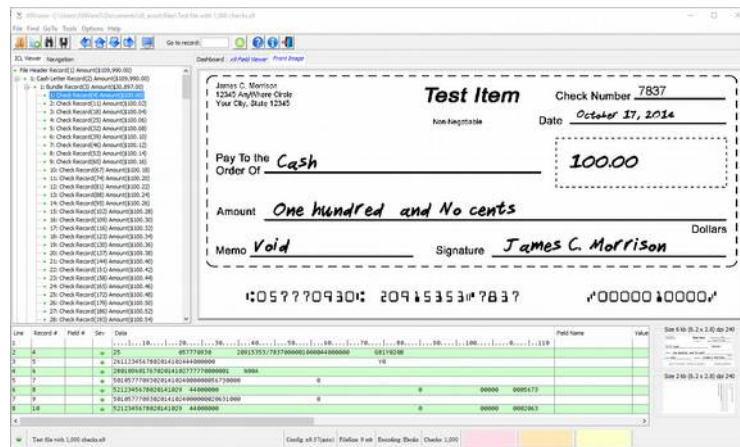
File Find GoTo Tools Options Help

Go to record:

ICL Viewer Navigation

Dashboard X9 Field Viewer Front Image

File Header Record(1) Amount($109,990.00)
1: Cash Letter Record(2) Amount($109,990.00)
1: Bundle Record(3) Amount($20,897.00)
1: Check Record(4) Amount($100.00)
2: Check Record(11) Amount($100.02)
3: Check Record(18) Amount($100.04)
4: Check Record(25) Amount($100.06)
5: Check Record(32) Amount($100.08)
6: Check Record(39) Amount($100.10)
7: Check Record(46) Amount($100.12)
8: Check Record(53) Amount($100.14)
9: Check Record(60) Amount($100.16)
10: Check Record(67) Amount($100.18)
11: Check Record(74) Amount($100.20)
12: Check Record(81) Amount($100.22)
13: Check Record(88) Amount($100.24)
14: Check Record(95) Amount($100.26)
15: Check Record(102) Amount($100.28)
16: Check Record(109) Amount($100.30)
17: Check Record(116) Amount($100.32)
18: Check Record(123) Amount($100.34)
19: Check Record(130) Amount($100.36)
20: Check Record(137) Amount($100.38)
21: Check Record(144) Amount($100.40)
22: Check Record(151) Amount($100.42)
23: Check Record(158) Amount($100.44)
24: Check Record(165) Amount($100.46)
25: Check Record(172) Amount($100.48)
26: Check Record(179) Amount($100.50)
27: Check Record(186) Amount($100.52)
28: Check Record(193) Amount($100.54)

James C. Morrison
12345 AnyWhere Circle
Your City, State 12345

Test Item

Check Number 7837

Non-Negotiable

Date October 17, 2014

Pay To the Order Of Cash

100.00

Amount One hundred and No cents

Dollars

Memo Void

Signature James C. Morrison

⑆057770930⑆ 2091535⑈7837 ⑈0000010000⑈

| Line | Record # | Field # | Sev | Data | Field Name | Value |
|---|---|---|---|---|---|---|
| 1 | | | | ....\|....10....\|....20....\|....30....\|....40....\|....50....\|....60....\|....70....\|....80....\|....90....\|....100....\|....110 | | |
| 2 | 4 | | | 25 057770930 2091535 7837000001000044000000 G8199Y00 | | |
| 3 | 5 | | | 2611234567802014102444000000 Y6 | | |
| 4 | 6 | | | 28010094817678020141027777000001 N0NA | | |
| 5 | 7 | | | 5010577709302014102400000065730000 0 | | |
| 6 | 8 | | | 52123456780201410 44000000 0 00000 0005673 | | |
| 7 | 9 | | | 50105777093020141024000000020631000 0 | | |
| 8 | 10 | | | 52123456780201410 29 44000000 0 00000 0002063 | | |

Size 6 kb (6.2 x 2.8) dpi 240

Size 2 kb (6.2 x 2.8) dpi 240

Test file with 1,000 checks.x9

Config: x9.37(ansi) FileSize: 9 mb Encoding: Ebcdic Checks: 1,000